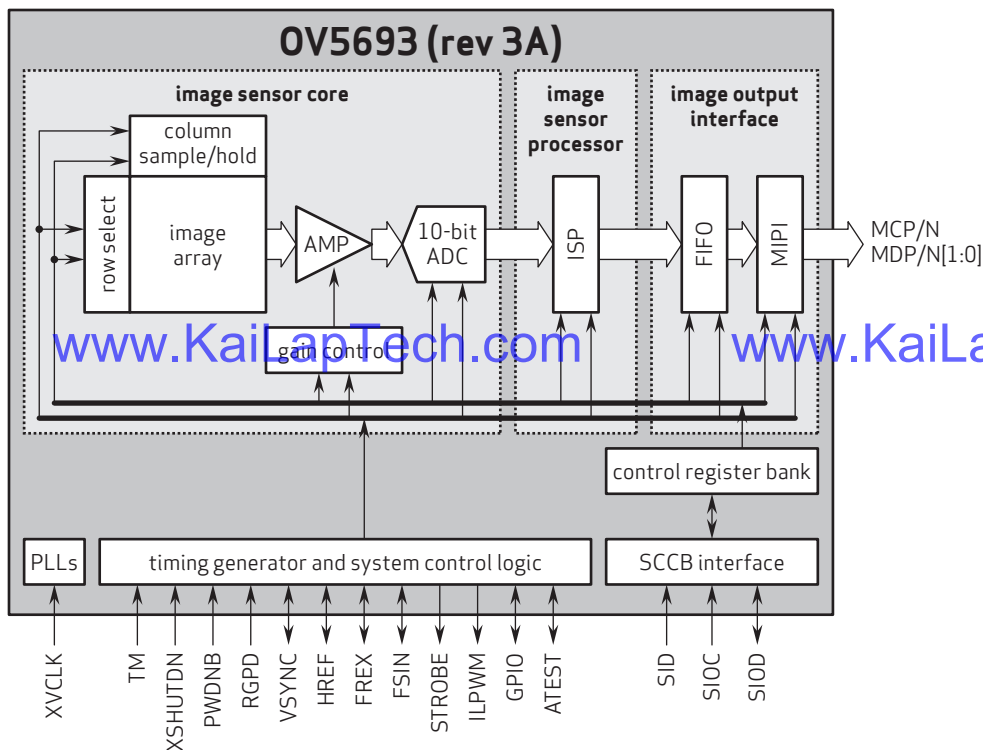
OV5693 (rev 3A)

image sensor core

image sensor processor

image output interface

column sample/hold

row select

image array

AMP

10-bit ADC

ISP

FIFO

MIPI

MCP/N
MDP/N[1:0]

gain control

www.KaiLapTech.com

www.KaiLa

control register bank

PLLs

timing generator and system control logic

SCCB interface

XVCLK

TM

XSHUTDN

PWDNB

RGPD

VSYNC

HREF

FREX

FSIN

STROBE

ILPWM

GPIO

ATEST

SID

SIOC

SIOD